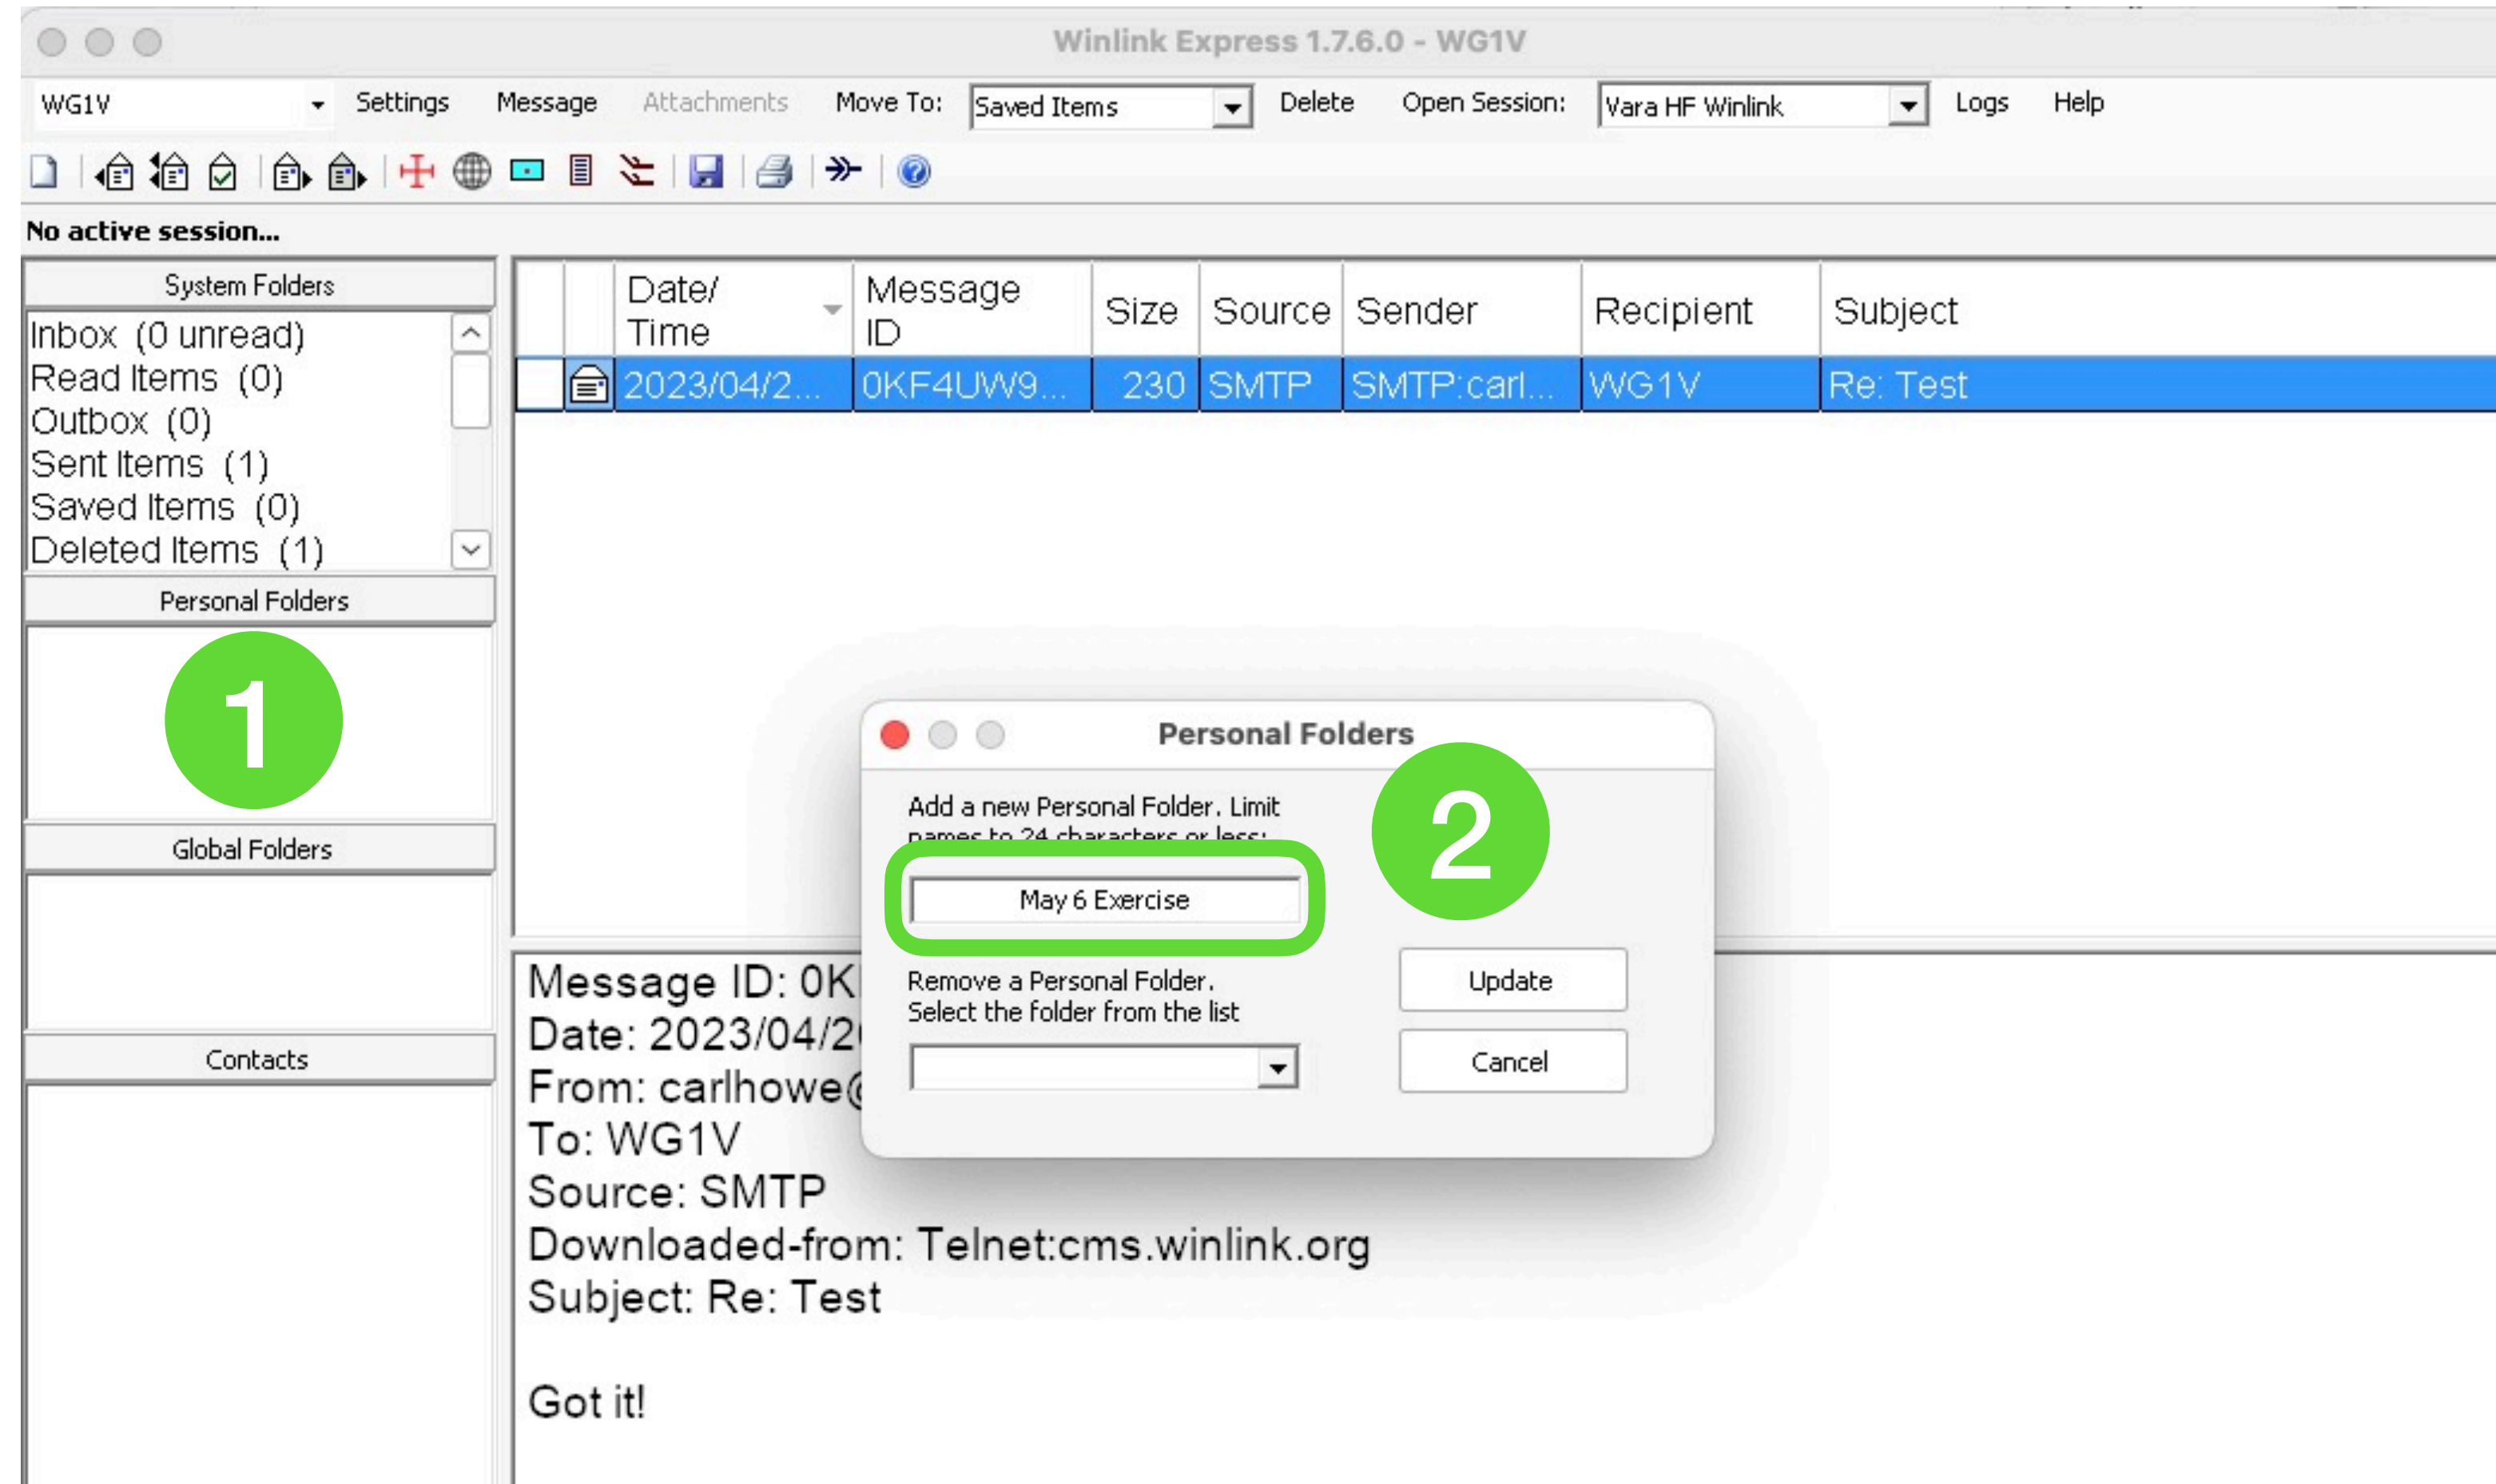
Winlink Express 1.7.6.0 - WG1V

WG1V Settings Message Attachments Move To: Saved Items Delete Open Session: Vara HF Winlink Logs Help

No active session...

System Folders

Inbox (0 unread)
Read Items (0)
Outbox (0)
Sent Items (1)
Saved Items (0)
Deleted Items (1)

Personal Folders

1

Global Folders

Contacts

| | | Date/ Time | Message ID | Size | Source | Sender | Recipient | Subject |
|---|---|---|---|---|---|---|---|---|
| | | 2023/04/2... | 0KF4UW9... | 230 | SMTP | SMTP:carl... | WG1V | Re: Test |

Personal Folders

Add a new Personal Folder. Limit names to 24 characters or less:

2

May 6 Exercise

Remove a Personal Folder. Select the folder from the list

Update

Cancel

Message ID: 0K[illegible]
Date: 2023/04/2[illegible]
From: carlhowe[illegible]
To: WG1V
Source: SMTP
Downloaded-from: Telnet:cms.winlink.org
Subject: Re: Test

Got it!